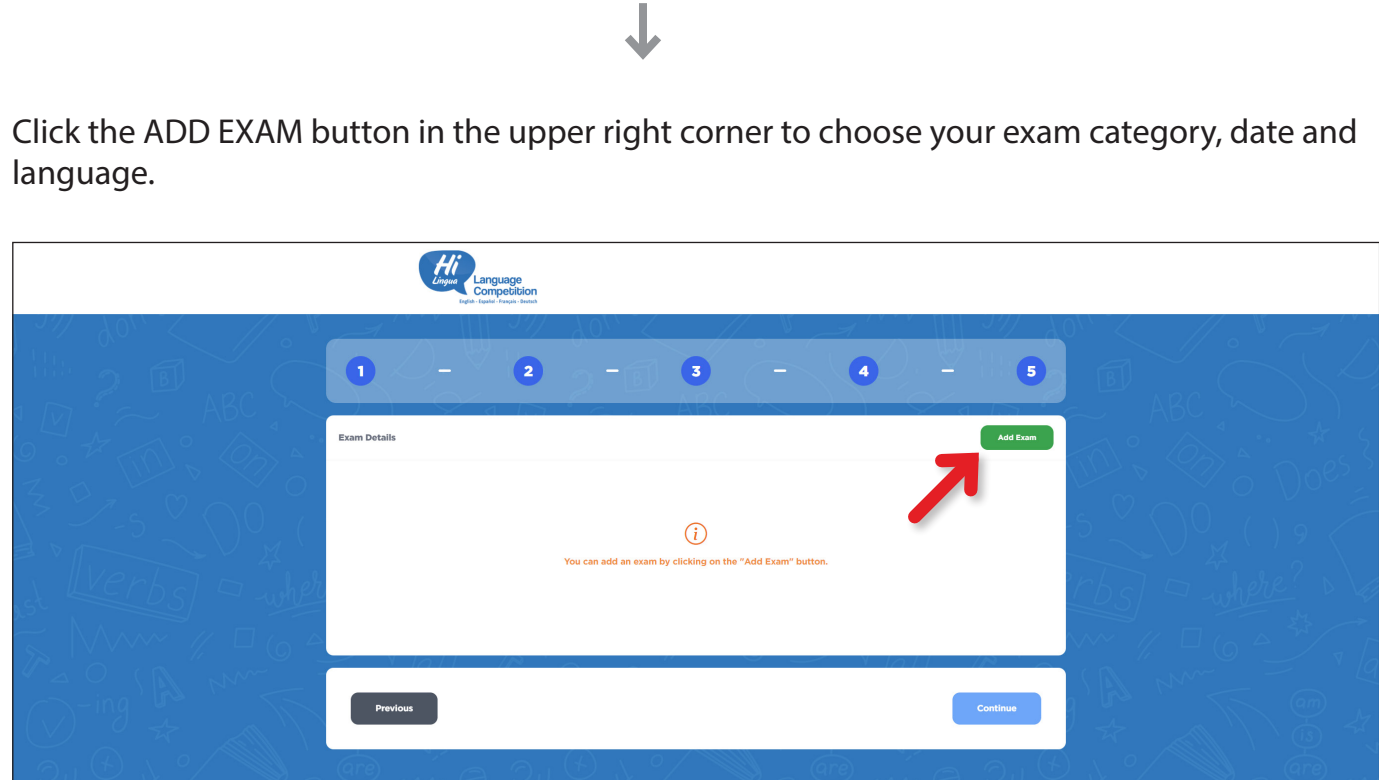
Click the ADD EXAM button in the upper right corner to choose your exam category, date and language.

Hi Lingua Language Competition
English - Español - Français - Deutsch

1 – 2 – 3 – 4 – 5

Exam Details

Add Exam

You can add an exam by clicking on the "Add Exam" button.

Previous

Continue